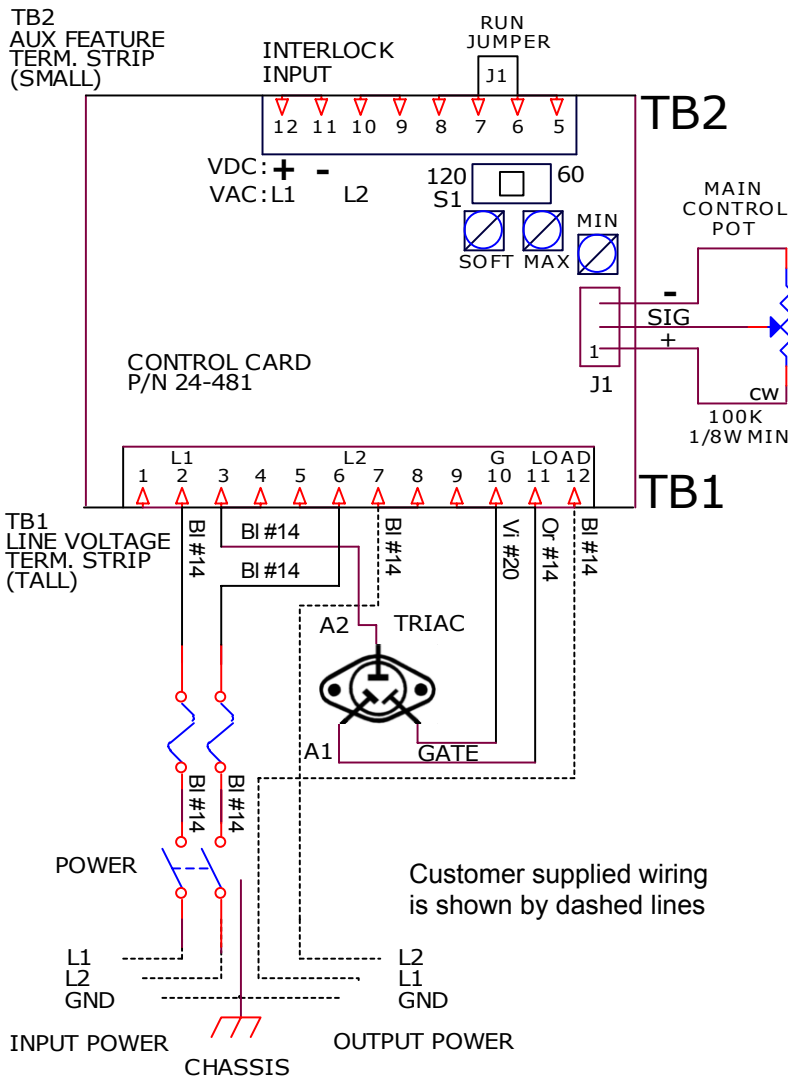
TB2
AUX FEATURE
TERM. STRIP
(SMALL)

INTERLOCK
INPUT

RUN
JUMPER

J1

12 11 10 9 8 7 6 5

TB2

VDC: + -
VAC: L1 L2

120 60
S1

SOFT MAX MIN

MAIN
CONTROL
POT

-
SIG
+
1
J1

CW
100K
1/8W MIN

CONTROL CARD
P/N 24-481

L1 L2 G LOAD
1 2 3 4 5 6 7 8 9 10 11 12

TB1

TB1
LINE VOLTAGE
TERM. STRIP
(TALL)

Bl #14
Bl #14
Bl #14
Bl #14
Vi #20
Or #14
Bl #14

A2 TRIAC

A1
GATE

Bl #14
Bl #14

POWER

Customer supplied wiring
is shown by dashed lines

L1
L2
GND

L2
L1
GND

INPUT POWER
CHASSIS
OUTPUT POWER